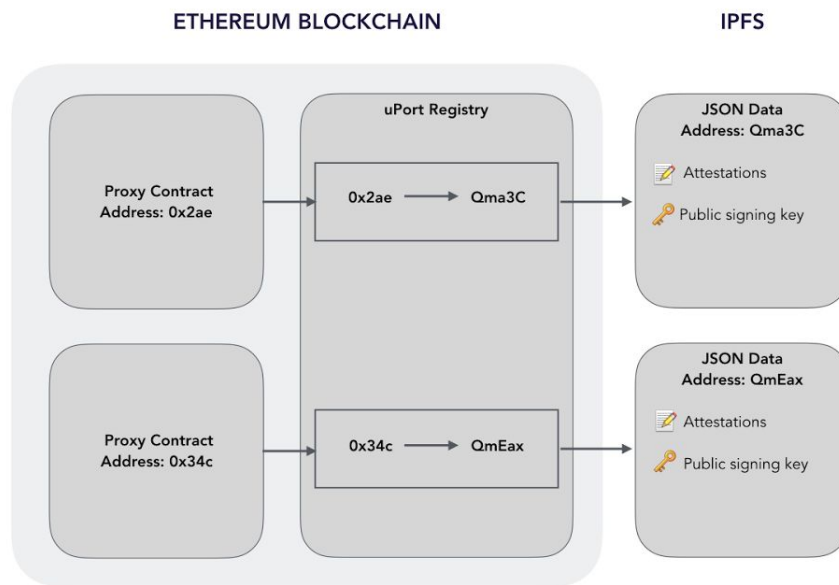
ETHEREUM BLOCKCHAIN

IPFS

Proxy Contract
Address: 0x2ae

uPort Registry

0x2ae → Qma3C

JSON Data
Address: Qma3C

Attestations

Public signing key

Proxy Contract
Address: 0x34c

0x34c → QmEax

JSON Data
Address: QmEax

Attestations

Public signing key